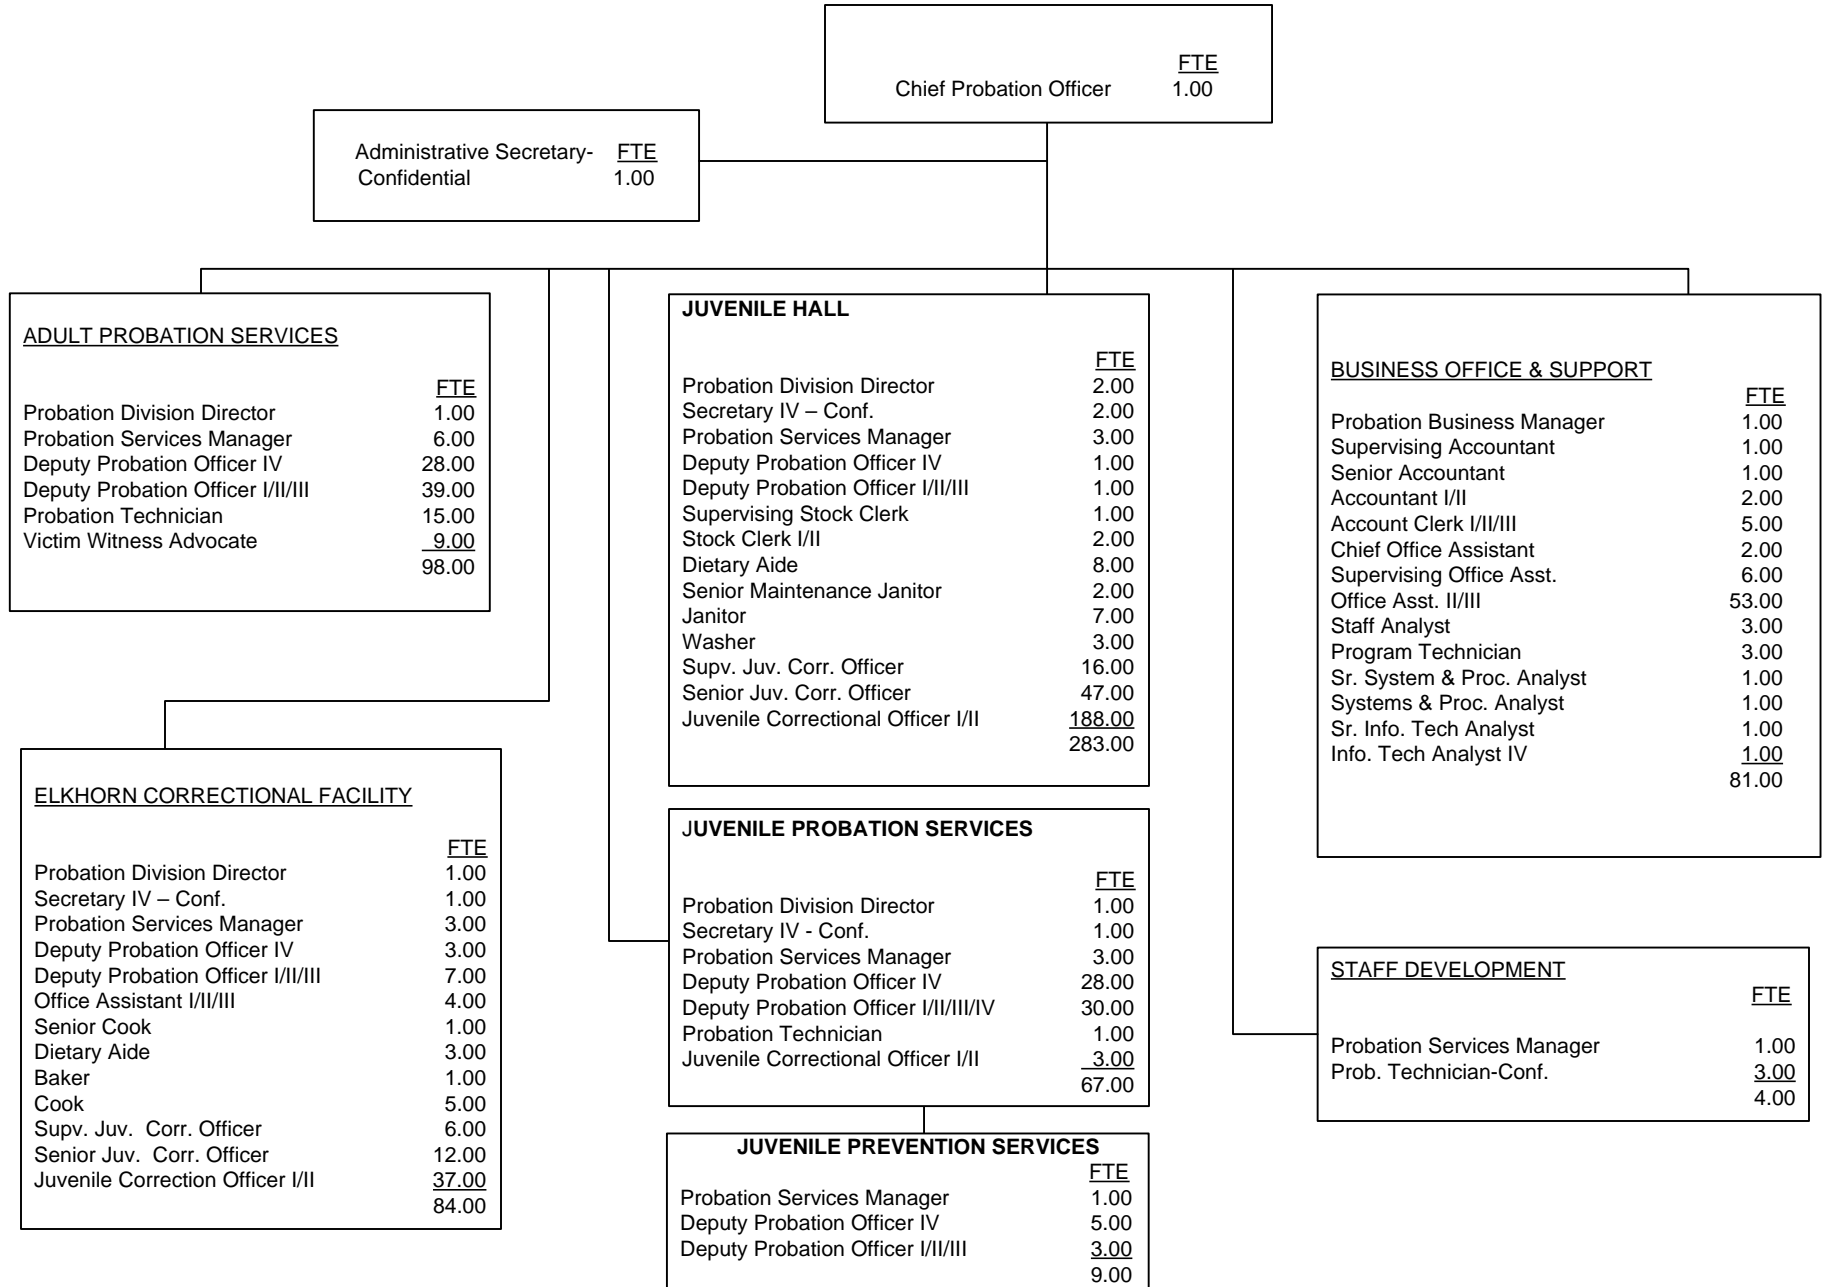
| | FTE |
|---|---|
| Chief Probation Officer | 1.00 |

| | FTE |
|---|---|
| Administrative Secretary-Confidential | 1.00 |

ADULT PROBATION SERVICES

| | FTE |
|---|---|
| Probation Division Director | 1.00 |
| Probation Services Manager | 6.00 |
| Deputy Probation Officer IV | 28.00 |
| Deputy Probation Officer I/II/III | 39.00 |
| Probation Technician | 15.00 |
| Victim Witness Advocate | 9.00 |
| | 98.00 |

ELKHORN CORRECTIONAL FACILITY

| | FTE |
|---|---|
| Probation Division Director | 1.00 |
| Secretary IV – Conf. | 1.00 |
| Probation Services Manager | 3.00 |
| Deputy Probation Officer IV | 3.00 |
| Deputy Probation Officer I/II/III | 7.00 |
| Office Assistant I/II/III | 4.00 |
| Senior Cook | 1.00 |
| Dietary Aide | 3.00 |
| Baker | 1.00 |
| Cook | 5.00 |
| Supv. Juv. Corr. Officer | 6.00 |
| Senior Juv. Corr. Officer | 12.00 |
| Juvenile Correction Officer I/II | 37.00 |
| | 84.00 |

JUVENILE HALL

| | FTE |
|---|---|
| Probation Division Director | 2.00 |
| Secretary IV – Conf. | 2.00 |
| Probation Services Manager | 3.00 |
| Deputy Probation Officer IV | 1.00 |
| Deputy Probation Officer I/II/III | 1.00 |
| Supervising Stock Clerk | 1.00 |
| Stock Clerk I/II | 2.00 |
| Dietary Aide | 8.00 |
| Senior Maintenance Janitor | 2.00 |
| Janitor | 7.00 |
| Washer | 3.00 |
| Supv. Juv. Corr. Officer | 16.00 |
| Senior Juv. Corr. Officer | 47.00 |
| Juvenile Correctional Officer I/II | 188.00 |
| | 283.00 |

JUVENILE PROBATION SERVICES

| | FTE |
|---|---|
| Probation Division Director | 1.00 |
| Secretary IV - Conf. | 1.00 |
| Probation Services Manager | 3.00 |
| Deputy Probation Officer IV | 28.00 |
| Deputy Probation Officer I/II/III/IV | 30.00 |
| Probation Technician | 1.00 |
| Juvenile Correctional Officer I/II | 3.00 |
| | 67.00 |

JUVENILE PREVENTION SERVICES

| | FTE |
|---|---|
| Probation Services Manager | 1.00 |
| Deputy Probation Officer IV | 5.00 |
| Deputy Probation Officer I/II/III | 3.00 |
| | 9.00 |

BUSINESS OFFICE & SUPPORT

| | FTE |
|---|---|
| Probation Business Manager | 1.00 |
| Supervising Accountant | 1.00 |
| Senior Accountant | 1.00 |
| Accountant I/II | 2.00 |
| Account Clerk I/II/III | 5.00 |
| Chief Office Assistant | 2.00 |
| Supervising Office Asst. | 6.00 |
| Office Asst. II/III | 53.00 |
| Staff Analyst | 3.00 |
| Program Technician | 3.00 |
| Sr. System & Proc. Analyst | 1.00 |
| Systems & Proc. Analyst | 1.00 |
| Sr. Info. Tech Analyst | 1.00 |
| Info. Tech Analyst IV | 1.00 |
| | 81.00 |

STAFF DEVELOPMENT

| | FTE |
|---|---|
| Probation Services Manager | 1.00 |
| Prob. Technician-Conf. | 3.00 |
| | 4.00 |